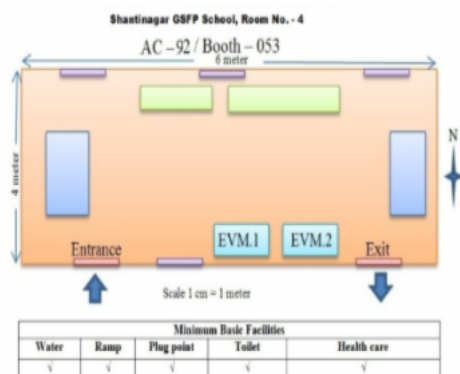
Shantinagar GSFP School, Room No. - 4

AC – 92 / Booth – 053

6 meter

4 meter

N

EVM.1

EVM.2

Entrance

Exit

Scale 1 cm = 1 meter

| Minimum Basic Facilities | | | | |
|---|---|---|---|---|
| Water | Ramp | Plug point | Toilet | Health care |
| √ | √ | √ | √ | √ |